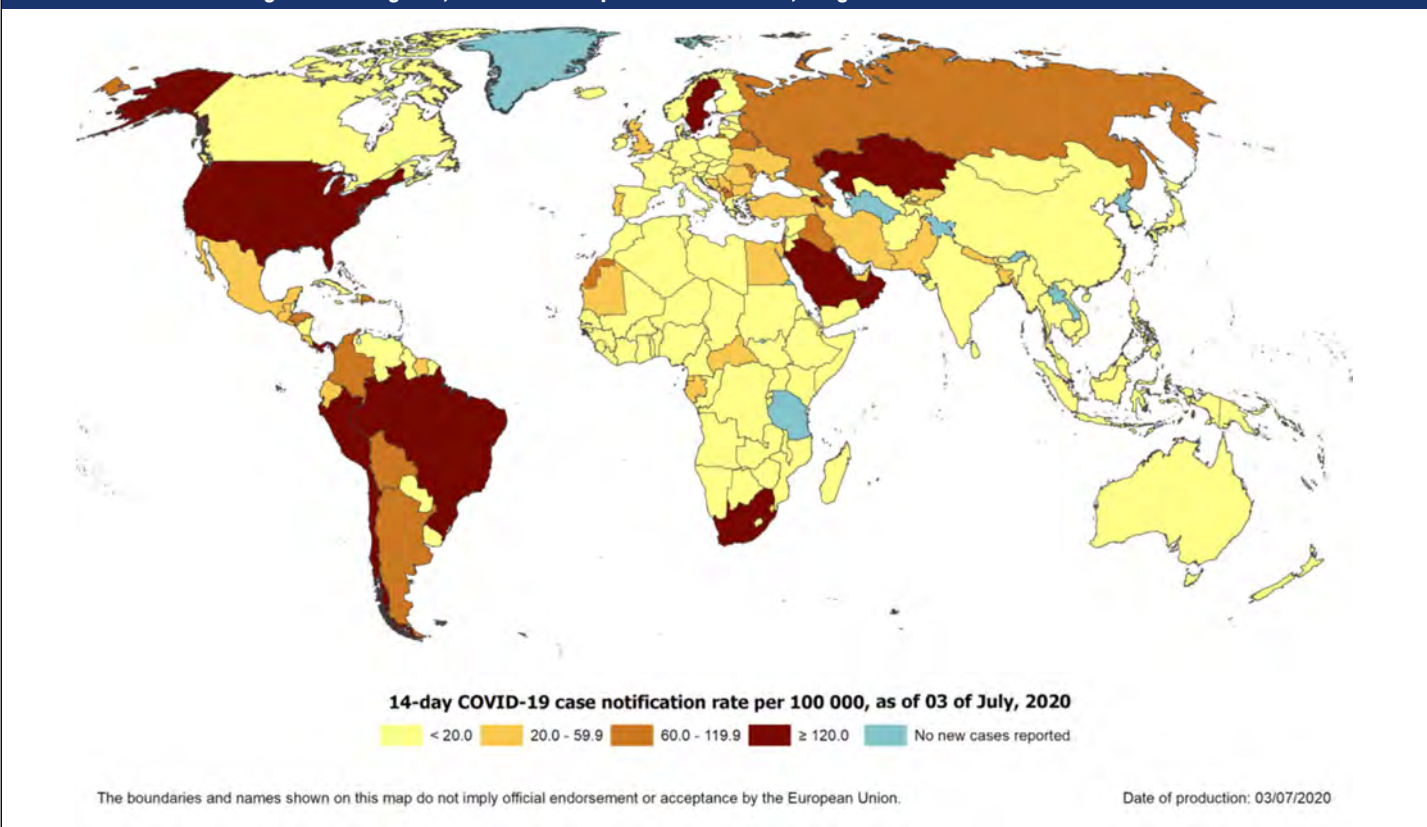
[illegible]

14-day COVID-19 case notification rate per 100 000, as of 03 of July, 2020

< 20.0 20.0 - 59.9 60.0 - 119.9 ≥ 120.0 No new cases reported

The boundaries and names shown on this map do not imply official endorsement or acceptance by the European Union.

Date of production: 03/07/2020